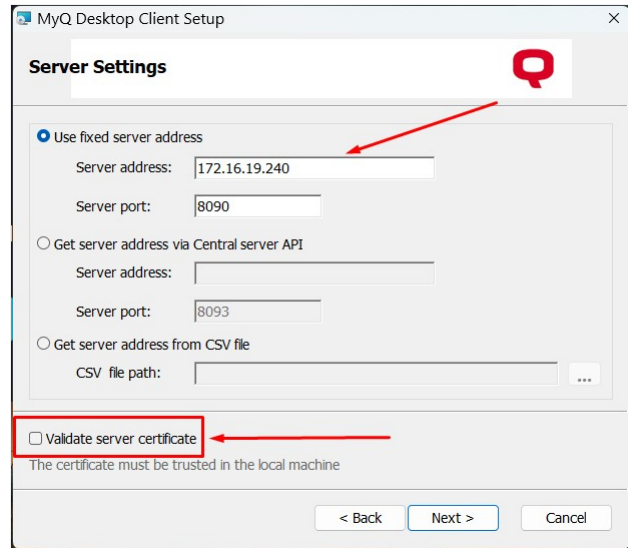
MyQ Desktop Client Setup

Server Settings

Use fixed server address

Server address: 172.16.19.240

Server port: 8090

Get server address via Central server API

Server address:

Server port: 8093

Get server address from CSV file

CSV file path: ...

Validate server certificate

The certificate must be trusted in the local machine

< Back

Next >

Cancel